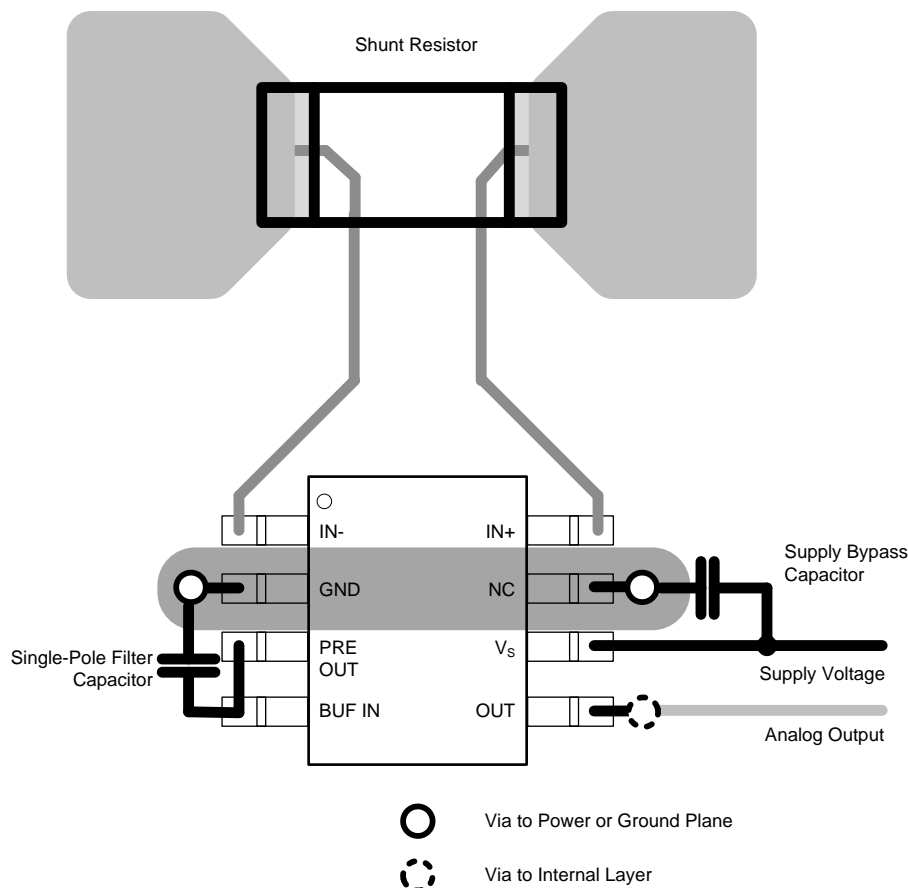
Shunt Resistor

IN-

IN+

GND

NC

Supply Bypass Capacitor

PRE OUT

$V_S$

Single-Pole Filter Capacitor

Supply Voltage

BUF IN

OUT

Analog Output

Via to Power or Ground Plane

Via to Internal Layer